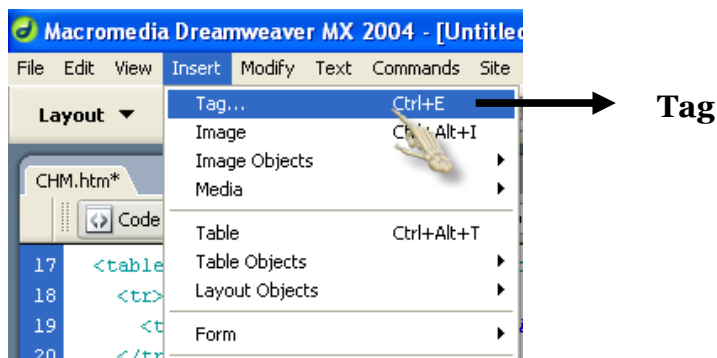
Macromedia Dreamweaver MX 2004 - [Untitle

File Edit View Insert Modify Text Commands Site

Layout ▼

CHM.htm*

Code

17 <table
18 <tr>
19 <t
20 </tr

Tag... Ctrl+E
Image Ctrl+Alt+I
Image Objects
Media
Table Ctrl+Alt+T
Table Objects
Layout Objects
Form

Tag